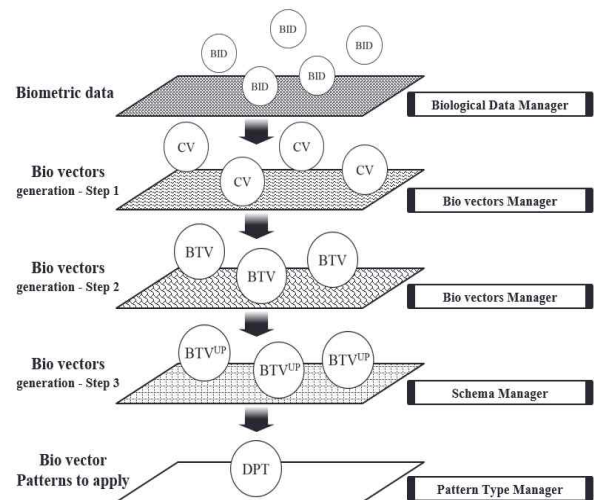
BID
BID
BID
BID
BID
BID

Biometric data

Biological Data Manager

CV
CV
CV
CV
CV

Bio vectors generation - Step 1

Bio vectors Manager

BTV
BTV
BTV

Bio vectors generation - Step 2

Bio vectors Manager

$BTV^{UP}$
$BTV^{UP}$
$BTV^{UP}$

Bio vectors generation - Step 3

Schema Manager

DPT

Bio vector Patterns to apply

Pattern Type Manager